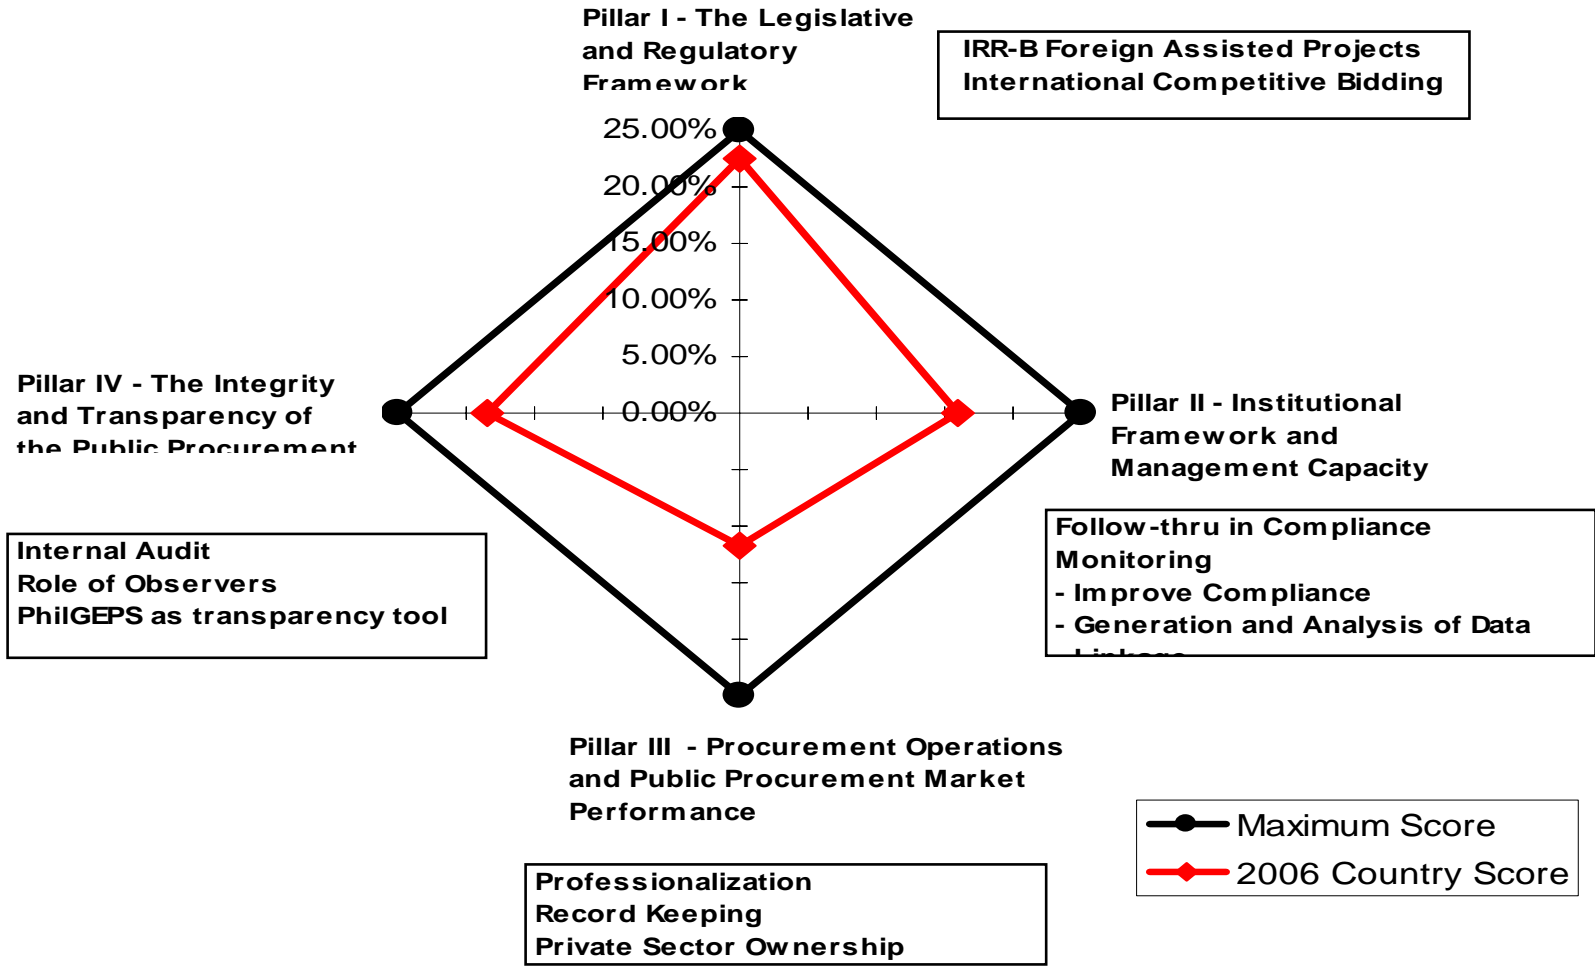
Pillar I - The Legislative and Regulatory Framework

IRR-B Foreign Assisted Projects
International Competitive Bidding

25.00%
20.00%
15.00%
10.00%
5.00%
0.00%

Pillar IV - The Integrity and Transparency of the Public Procurement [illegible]

Pillar II - Institutional Framework and Management Capacity

Follow-thru in Compliance Monitoring
- Improve Compliance
- Generation and Analysis of Data
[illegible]

Internal Audit
Role of Observers
PhilGEPS as transparency tool

Pillar III - Procurement Operations and Public Procurement Market Performance

Maximum Score
2006 Country Score

Professionalization
Record Keeping
Private Sector Ownership